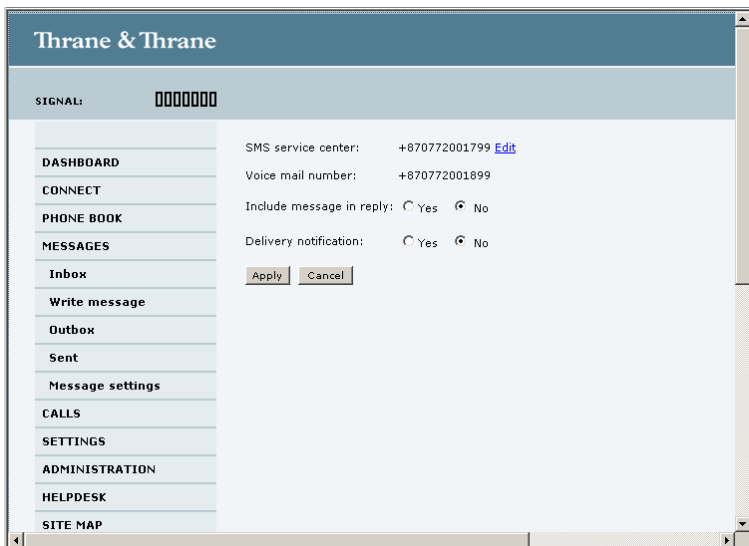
Thrane & Thrane

SIGNAL:

DASHBOARD
CONNECT
PHONE BOOK
MESSAGES
Inbox
Write message
Outbox
Sent
Message settings
CALLS
SETTINGS
ADMINISTRATION
HELPDESK
SITE MAP

SMS service center: +870772001799 Edit
Voice mail number: +870772001899
Include message in reply: Yes No
Delivery notification: Yes No

Apply Cancel